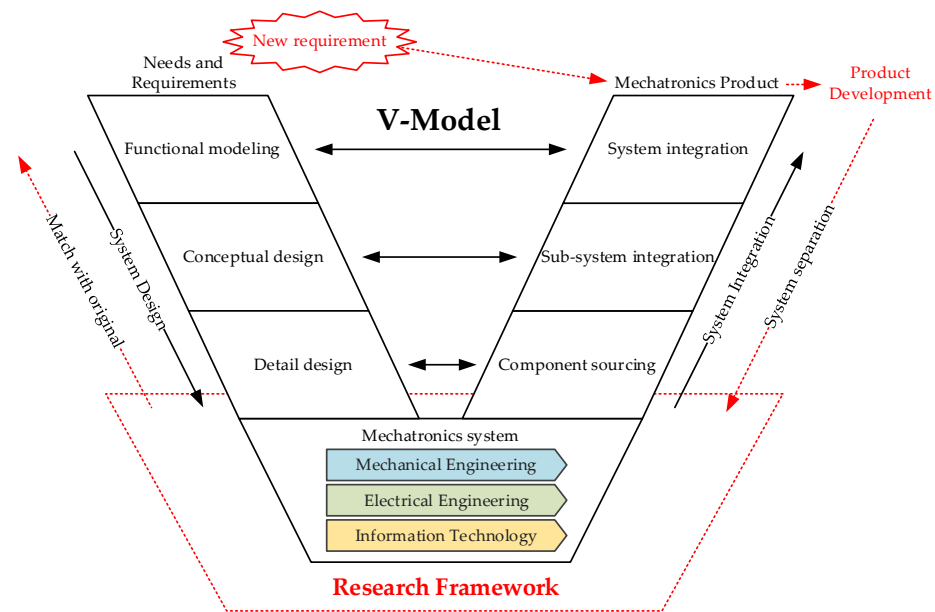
New requirement

Needs and Requirements

Mechatronics Product

Product Development

V-Model

Functional modeling

System integration

Conceptual design

Sub-system integration

Detail design

Component sourcing

Match with original

System Design

System Integration

System separation

Mechatronics system

Mechanical Engineering

Electrical Engineering

Information Technology

Research Framework